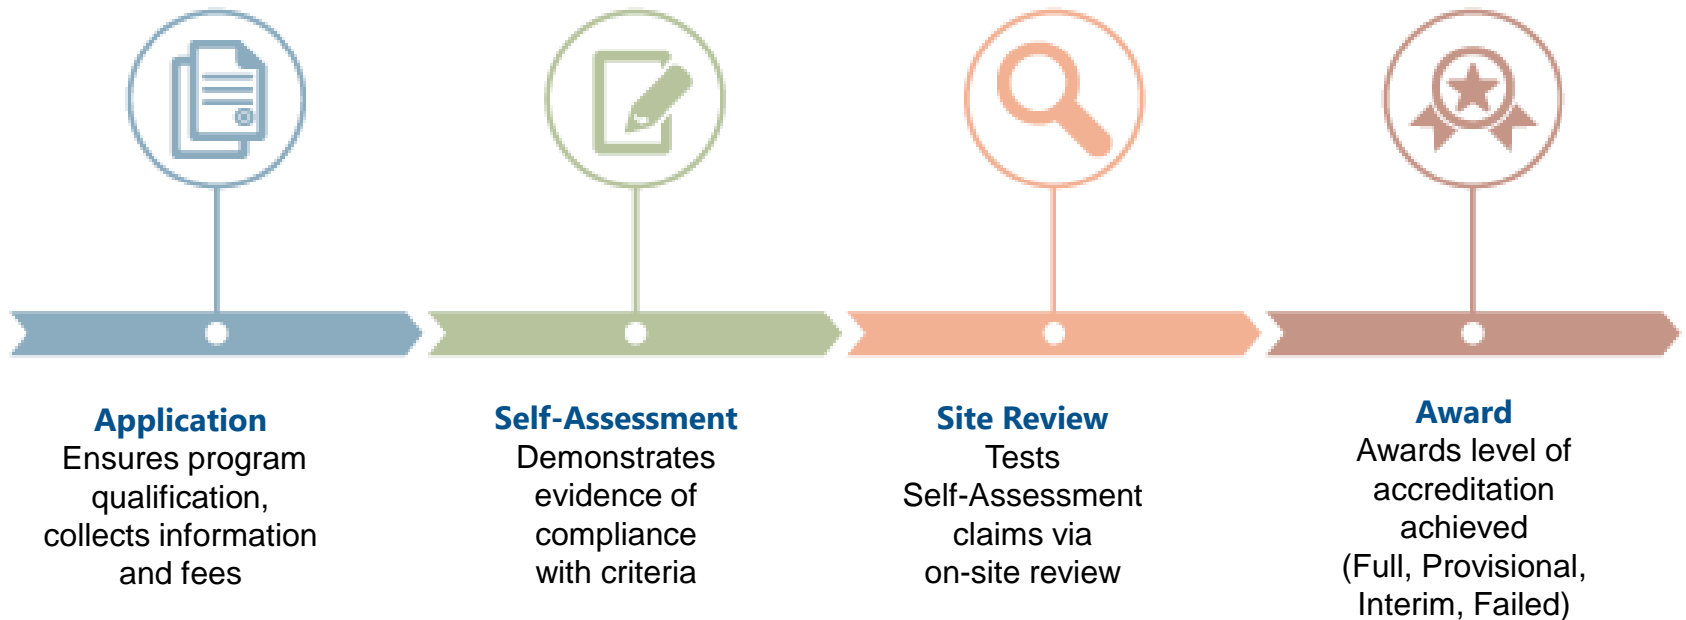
Application
Ensures program qualification, collects information and fees

Self-Assessment
Demonstrates evidence of compliance with criteria

Site Review
Tests Self-Assessment claims via on-site review

Award
Awards level of accreditation achieved (Full, Provisional, Interim, Failed)